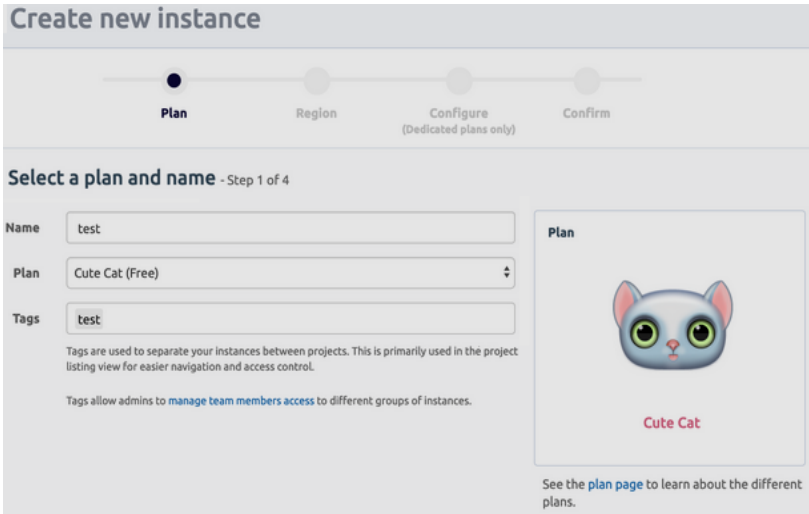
Create new instance

Plan

Region

Configure
(Dedicated plans only)

Confirm

Select a plan and name - Step 1 of 4

Name
test

Plan
Cute Cat (Free)

Tags
test

Tags are used to separate your instances between projects. This is primarily used in the project listing view for easier navigation and access control.

Tags allow admins to manage team members access to different groups of instances.

Plan

Cute Cat

See the plan page to learn about the different plans.